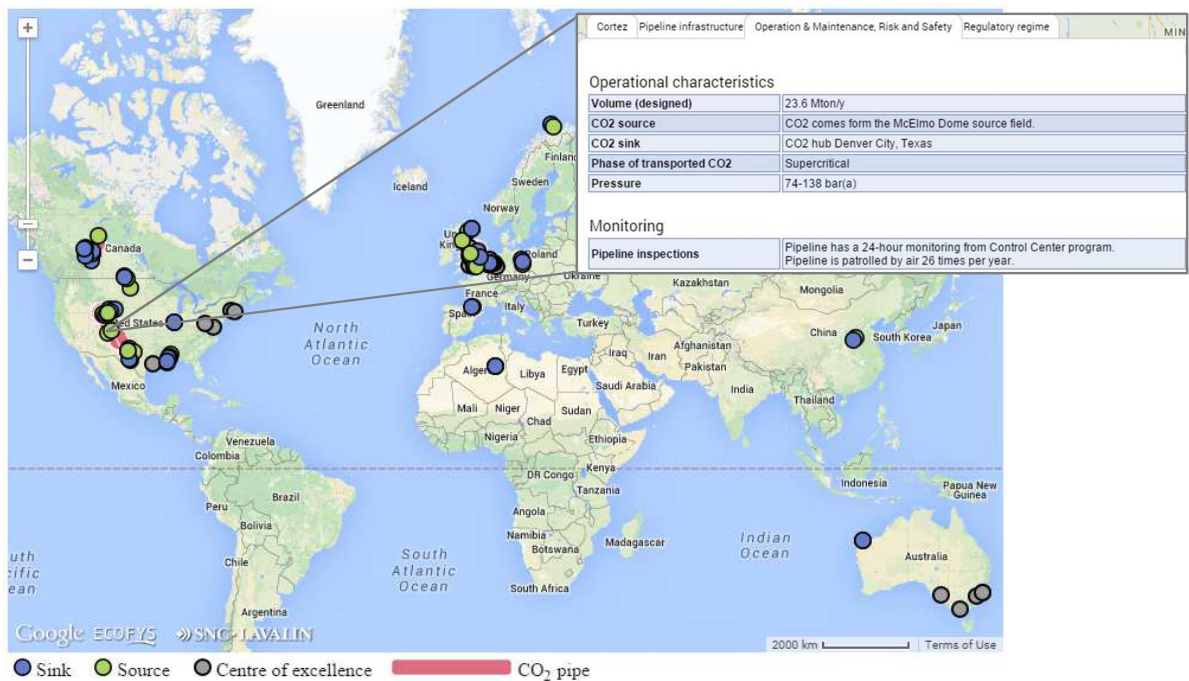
+
−
−
Greenland
Iceland
Finland
Sweden
Norway
Canada
Poland
Germany
Ukraine
France
Italy
Spain
Kazakhstan
Mongolia
United States
North Atlantic Ocean
Turkey
China
Japan
South Korea
Iraq
Iran
Afghanistan
Pakistan
India
Algeria
Libya
Egypt
Saudi Arabia
Mexico
Thailand
Mali
Niger
Sudan
Chad
Nigeria
Ethiopia
Venezuela
Colombia
Kenya
DR Congo
Tanzania
Indonesia
Papua New Guinea
Brazil
Peru
Bolivia
Angola
Namibia
Botswana
Madagascar
Indian Ocean
South Atlantic Ocean
South Africa
Australia
Chile
Argentina
South Pacific Ocean
Google ECOFYS SNC·LAVALIN
2000 km
Terms of Use
MIN

Cortez | Pipeline infrastructure | Operation & Maintenance, Risk and Safety | Regulatory regime

Operational characteristics

| Volume (designed) | 23.6 Mton/y |
|---|---|
| CO2 source | CO2 comes form the McElmo Dome source field. |
| CO2 sink | CO2 hub Denver City, Texas |
| Phase of transported CO2 | Supercritical |
| Pressure | 74-138 bar(a) |

Monitoring

| Pipeline inspections | Pipeline has a 24-hour monitoring from Control Center program. Pipeline is patrolled by air 26 times per year. |
|---|---|

Sink Source Centre of excellence $CO_2$ pipe